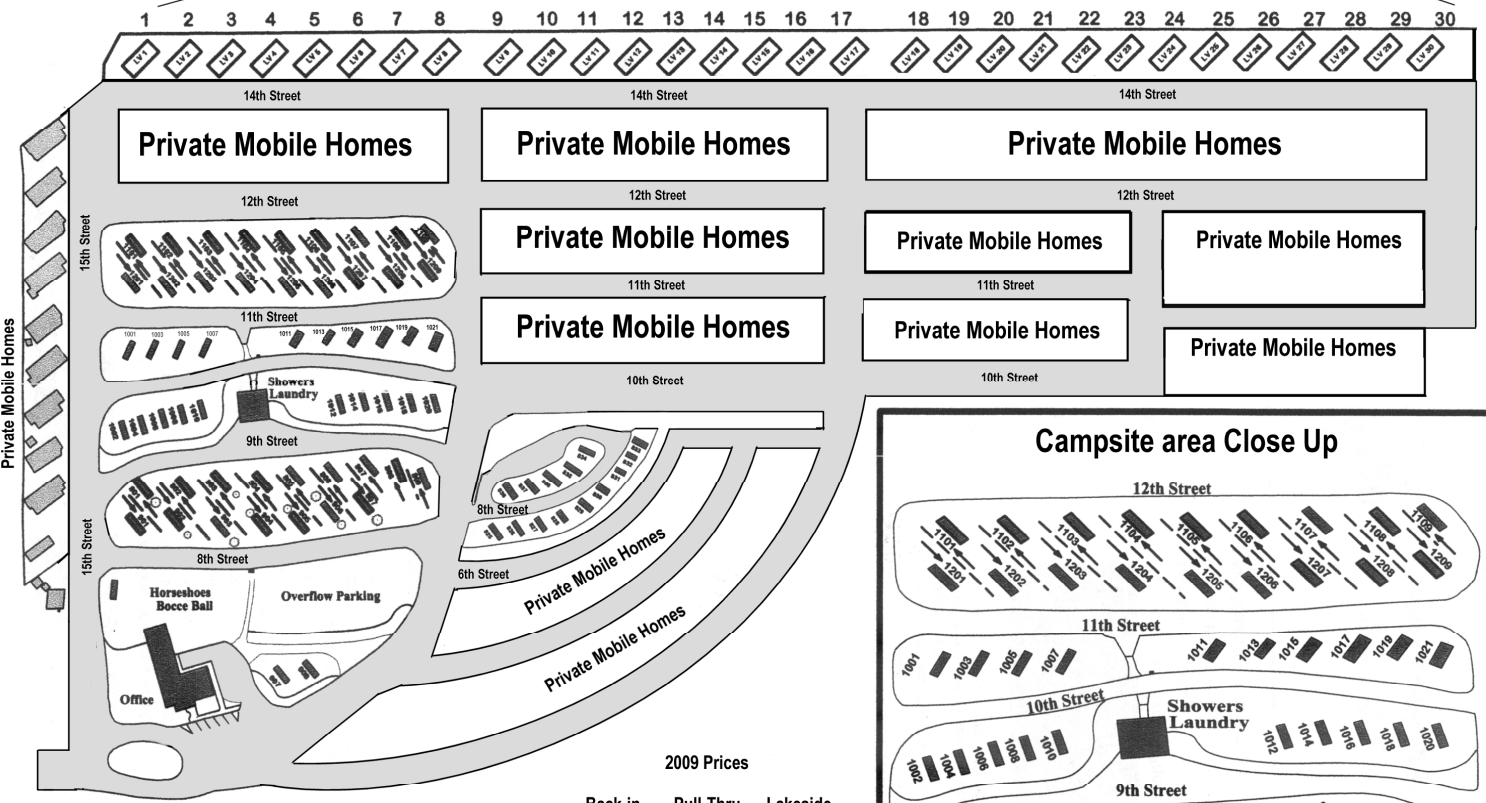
1 2 3 4 5 6 7 8 9 10 11 12 13 14 15 16 17 18 19 20 21 22 23 24 25 26 27 28 29 30

LV1 LV2 LV3 LV4 LV5 LV6 LV7 LV8 LV9 LV10 LV11 LV12 LV13 LV14 LV15 LV16 LV17 LV18 LV19 LV20 LV21 LV22 LV23 LV24 LV25 LV26 LV27 LV28 LV29 LV30

14th Street

14th Street

14th Street

Private Mobile Homes

Private Mobile Homes

Private Mobile Homes

12th Street

12th Street

12th Street

Private Mobile Homes

Private Mobile Homes

Private Mobile Homes

15th Street

Private Mobile Homes

11th Street

11th Street

11th Street

1001 1003 1005 1007 1011 1013 1015 1017 1019 1021

Private Mobile Homes

Private Mobile Homes

Private Mobile Homes

Showers Laundry

10th Street

10th Street

9th Street

8th Street

8th Street

15th Street

6th Street

Private Mobile Homes

Private Mobile Homes

Horseshoes Bocce Ball

Overflow Parking

Office

Campsite area Close Up

12th Street

1101 1102 1103 1104 1105 1106 1107 1108 1109

1201 1202 1203 1204 1205 1206 1207 1208 1209

11th Street

1001 1003 1005 1007 1011 1013 1015 1017 1019 1021

10th Street

Showers Laundry

1002 1004 1006 1008 1010 1012 1014 1016 1018 1020

9th Street

2009 Prices

Back in Pull Thru Lakeside